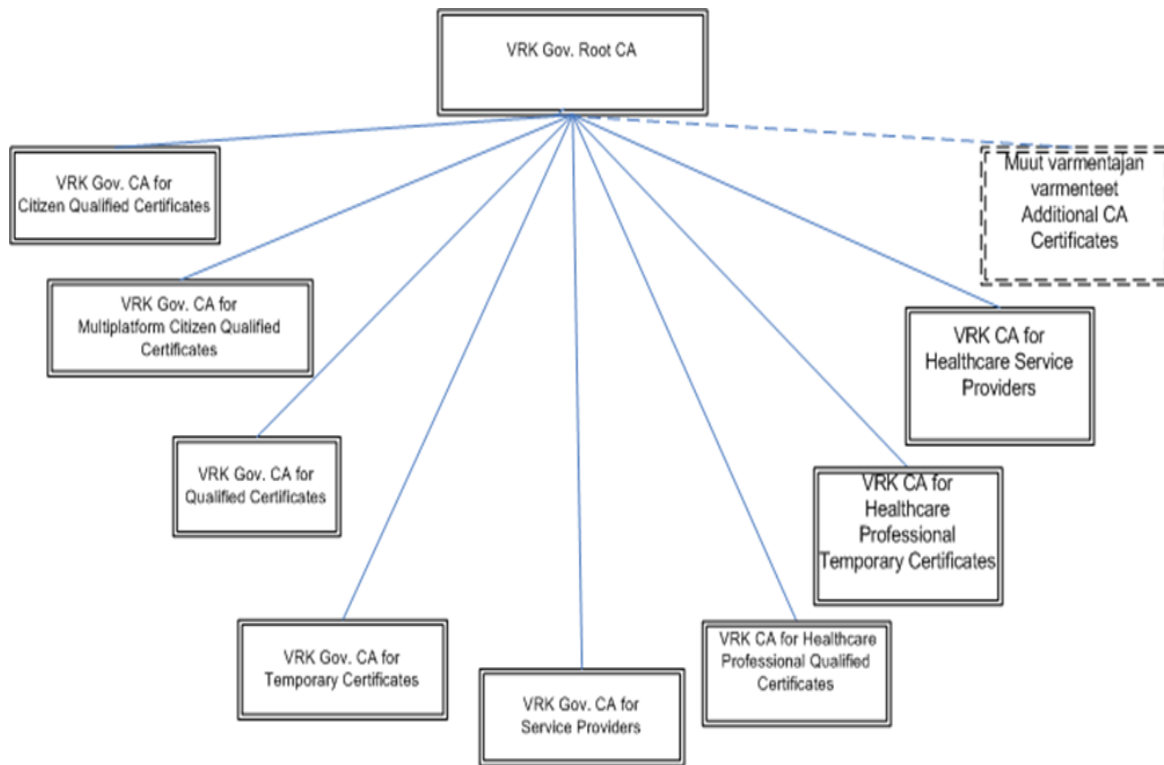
VRK Gov. Root CA

VRK Gov. CA for Citizen Qualified Certificates

Muut varmentajan varmenteet Additional CA Certificates

VRK Gov. CA for Multiplatform Citizen Qualified Certificates

VRK CA for Healthcare Service Providers

VRK Gov. CA for Qualified Certificates

VRK CA for Healthcare Professional Temporary Certificates

VRK Gov. CA for Temporary Certificates

VRK Gov. CA for Service Providers

VRK CA for Healthcare Professional Qualified Certificates